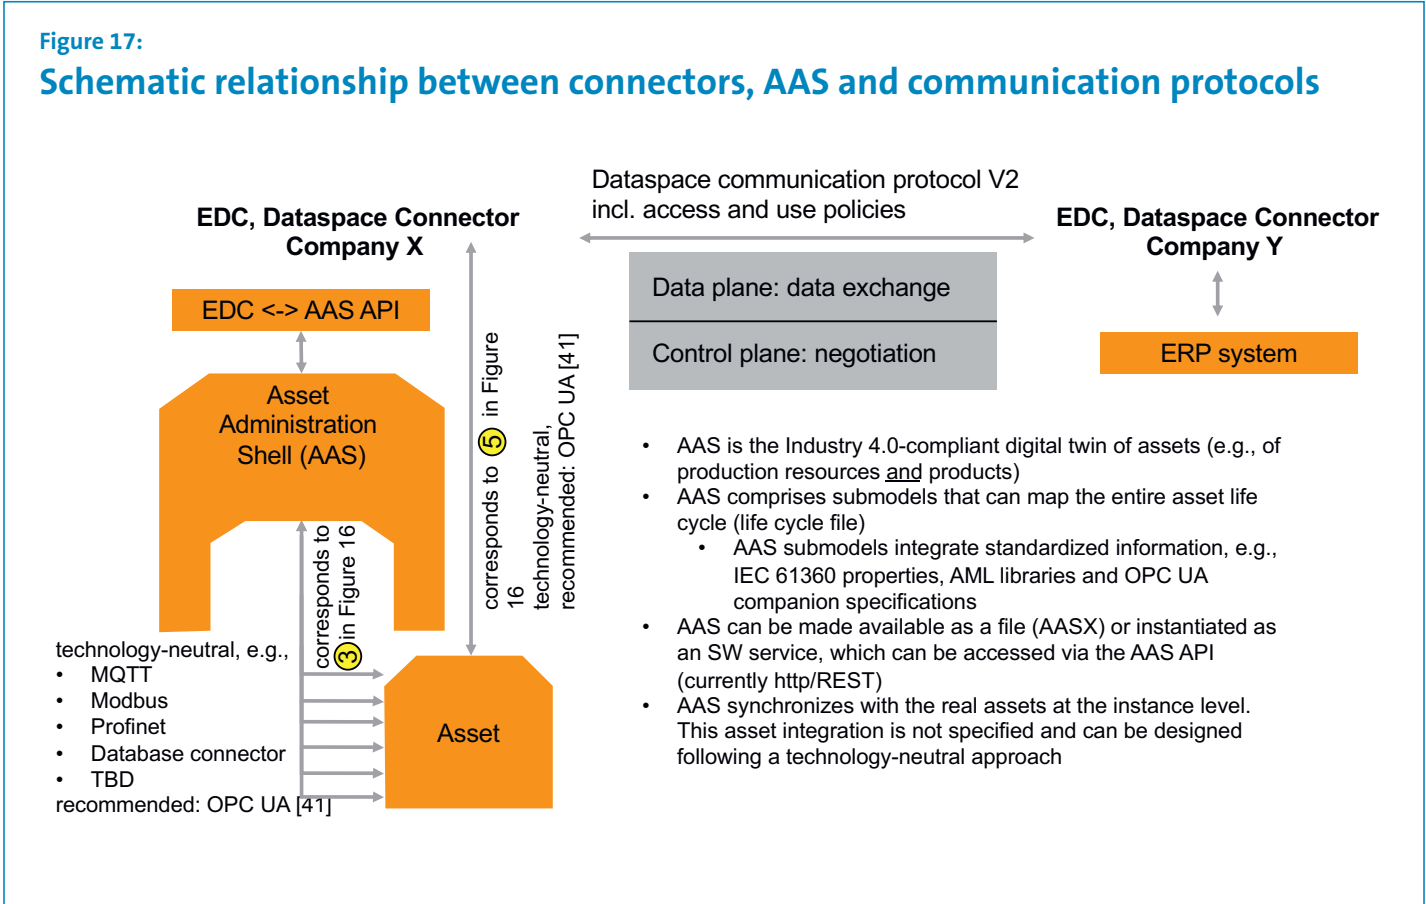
Figure 17:

Schematic relationship between connectors, AAS and communication protocols

Dataspace communication protocol V2 incl. access and use policies

EDC, Dataspace Connector Company X

EDC, Dataspace Connector Company Y

Data plane: data exchange

Control plane: negotiation

EDC <-> AAS API

ERP system

Asset Administration Shell (AAS)

corresponds to 5 in Figure 16

technology-neutral, recommended: OPC UA [41]

corresponds to 3 in Figure 16

Asset

technology-neutral, e.g.,
• MQTT
• Modbus
• Profinet
• Database connector
• TBD
recommended: OPC UA [41]

• AAS is the Industry 4.0-compliant digital twin of assets (e.g., of production resources and products)
• AAS comprises submodels that can map the entire asset life cycle (life cycle file)
 • AAS submodels integrate standardized information, e.g., IEC 61360 properties, AML libraries and OPC UA companion specifications
• AAS can be made available as a file (AASX) or instantiated as an SW service, which can be accessed via the AAS API (currently http/REST)
• AAS synchronizes with the real assets at the instance level. This asset integration is not specified and can be designed following a technology-neutral approach